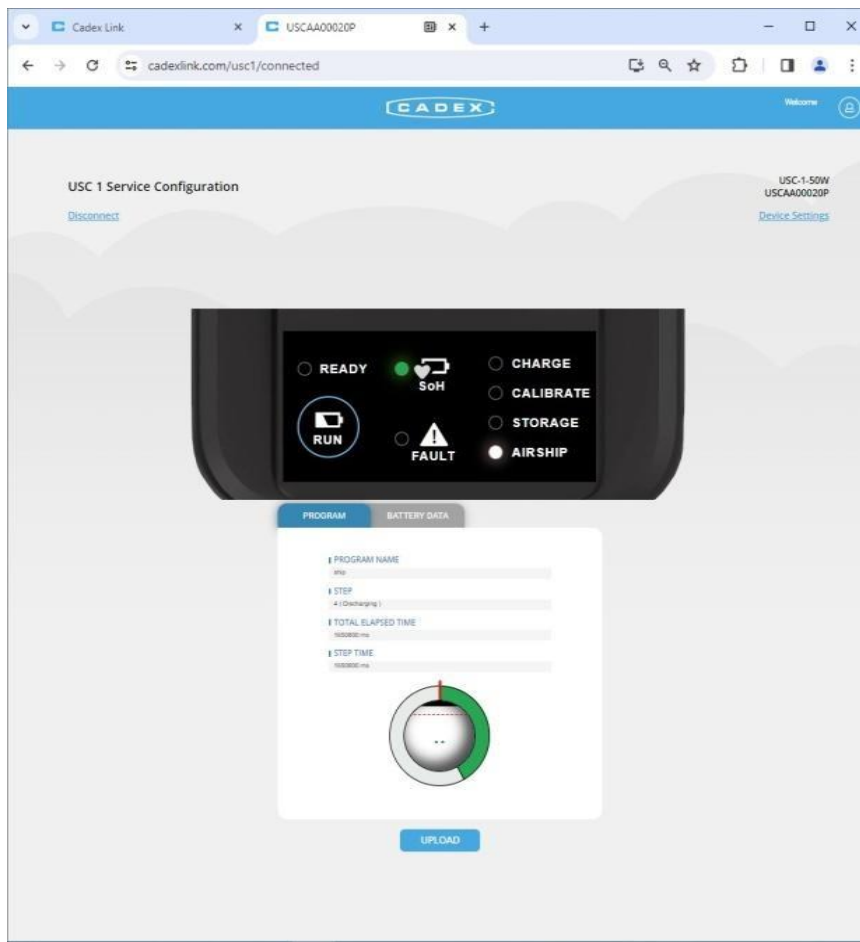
Cadex Link
USCAA00020P
cadexlink.com/usc1/connected

CADEX
Welcome

USC 1 Service Configuration
Disconnect

USC-1-50W
USCAA00020P
Device Settings

READY
SoH
CHARGE
CALIBRATE
STORAGE
AIRSHIP
RUN
FAULT

PROGRAM
BATTERY DATA

PROGRAM NAME
ship
STEP
4 (Discharging)
TOTAL ELAPSED TIME
1650800 ms
STEP TIME
1650800 ms

UPLOAD